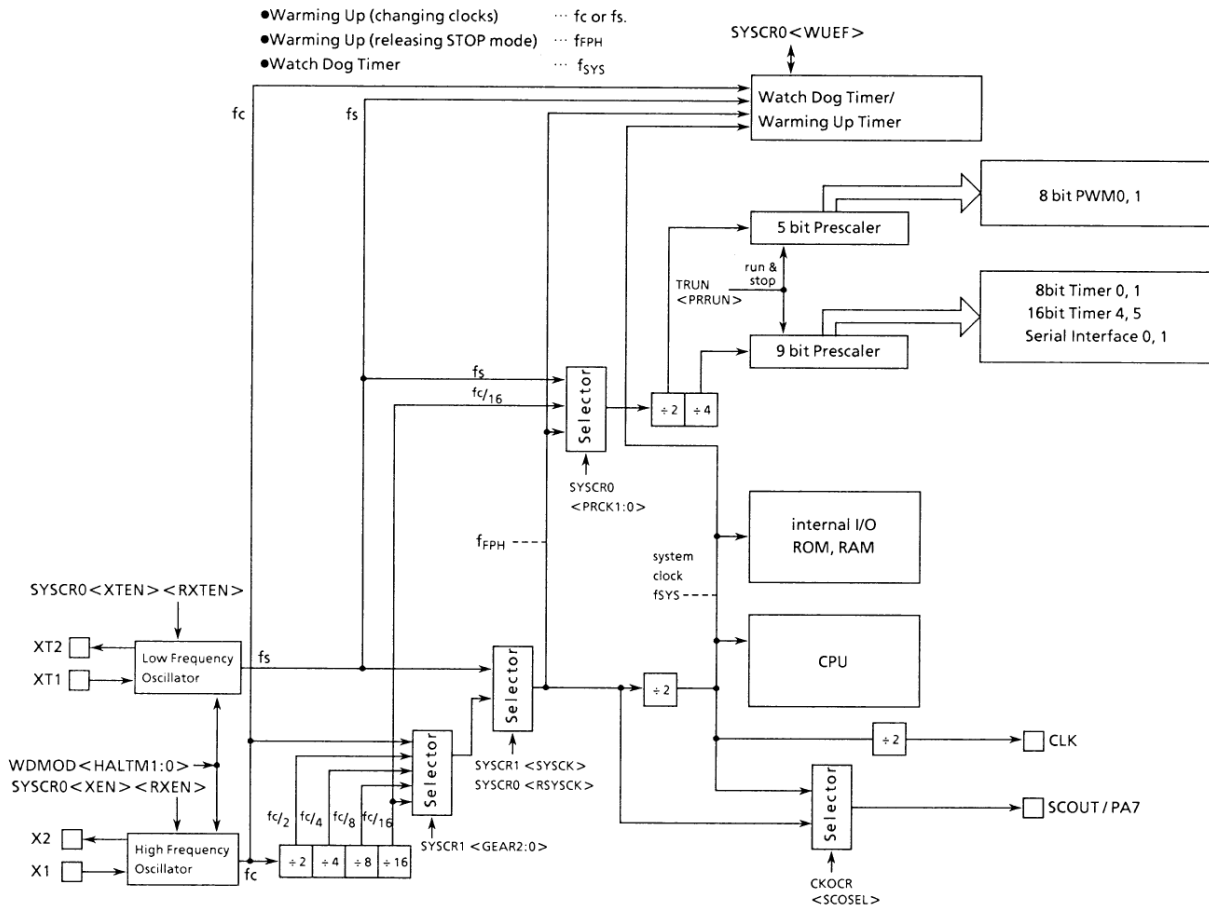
●Warming Up (changing clocks) ··· fc or fs.
●Warming Up (releasing STOP mode) ··· $f_{FPH}$
●Watch Dog Timer ··· $f_{SYS}$

SYSCR0<WUEF>

fc
fs

Watch Dog Timer/
Warming Up Timer

8 bit PWM0, 1

5 bit Prescaler

TRUN
<PRRUN>

run &
stop

8bit Timer 0, 1
16bit Timer 4, 5
Serial Interface 0, 1

9 bit Prescaler

fs
fc/16

Selector

÷2 ÷4

SYSCR0
<PRCK1:0>

$f_{FPH}$

system
clock
fSYS

internal I/O
ROM, RAM

CPU

SYSCR0<XTEN><RXTEN>

XT2
XT1

Low Frequency
Oscillator

fs

Selector

÷2

÷2

CLK

WDMOD<HALTM1:0>
SYSCR0<XEN><RXEN>

SYSCR1 <SYSCK>
SYSCR0 <RSYSCK>

Selector

fc/2 fc/4 fc/8 fc/16

Selector

SCOUT / PA7

X2
X1

High Frequency
Oscillator

fc

÷2 ÷4 ÷8 ÷16

SYSCR1 <GEAR2:0>

CKOCR
<SCOSEL>